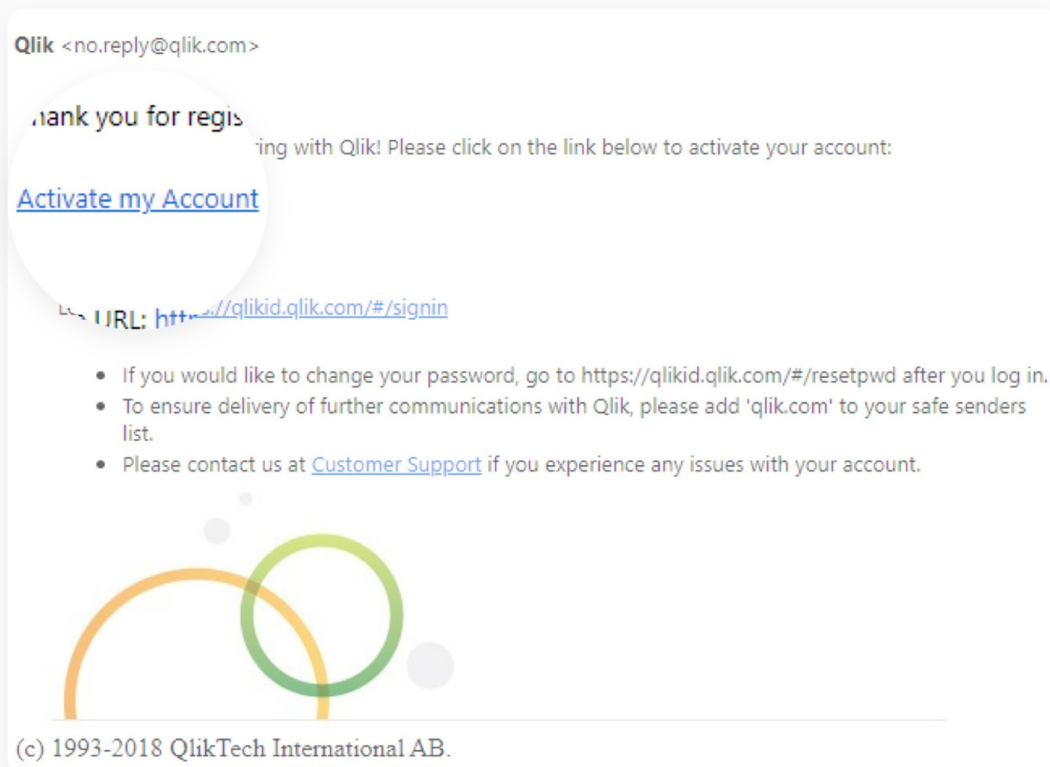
Qlik <no.reply@qlik.com>

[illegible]hank you for regis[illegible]ring with Qlik! Please click on the link below to activate your account:

Activate my Account

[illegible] URL: htt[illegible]//qlikid.qlik.com/#/signin

- If you would like to change your password, go to https://qlikid.qlik.com/#/resetpwd after you log in.
- To ensure delivery of further communications with Qlik, please add 'qlik.com' to your safe senders list.
- Please contact us at Customer Support if you experience any issues with your account.

(c) 1993-2018 QlikTech International AB.